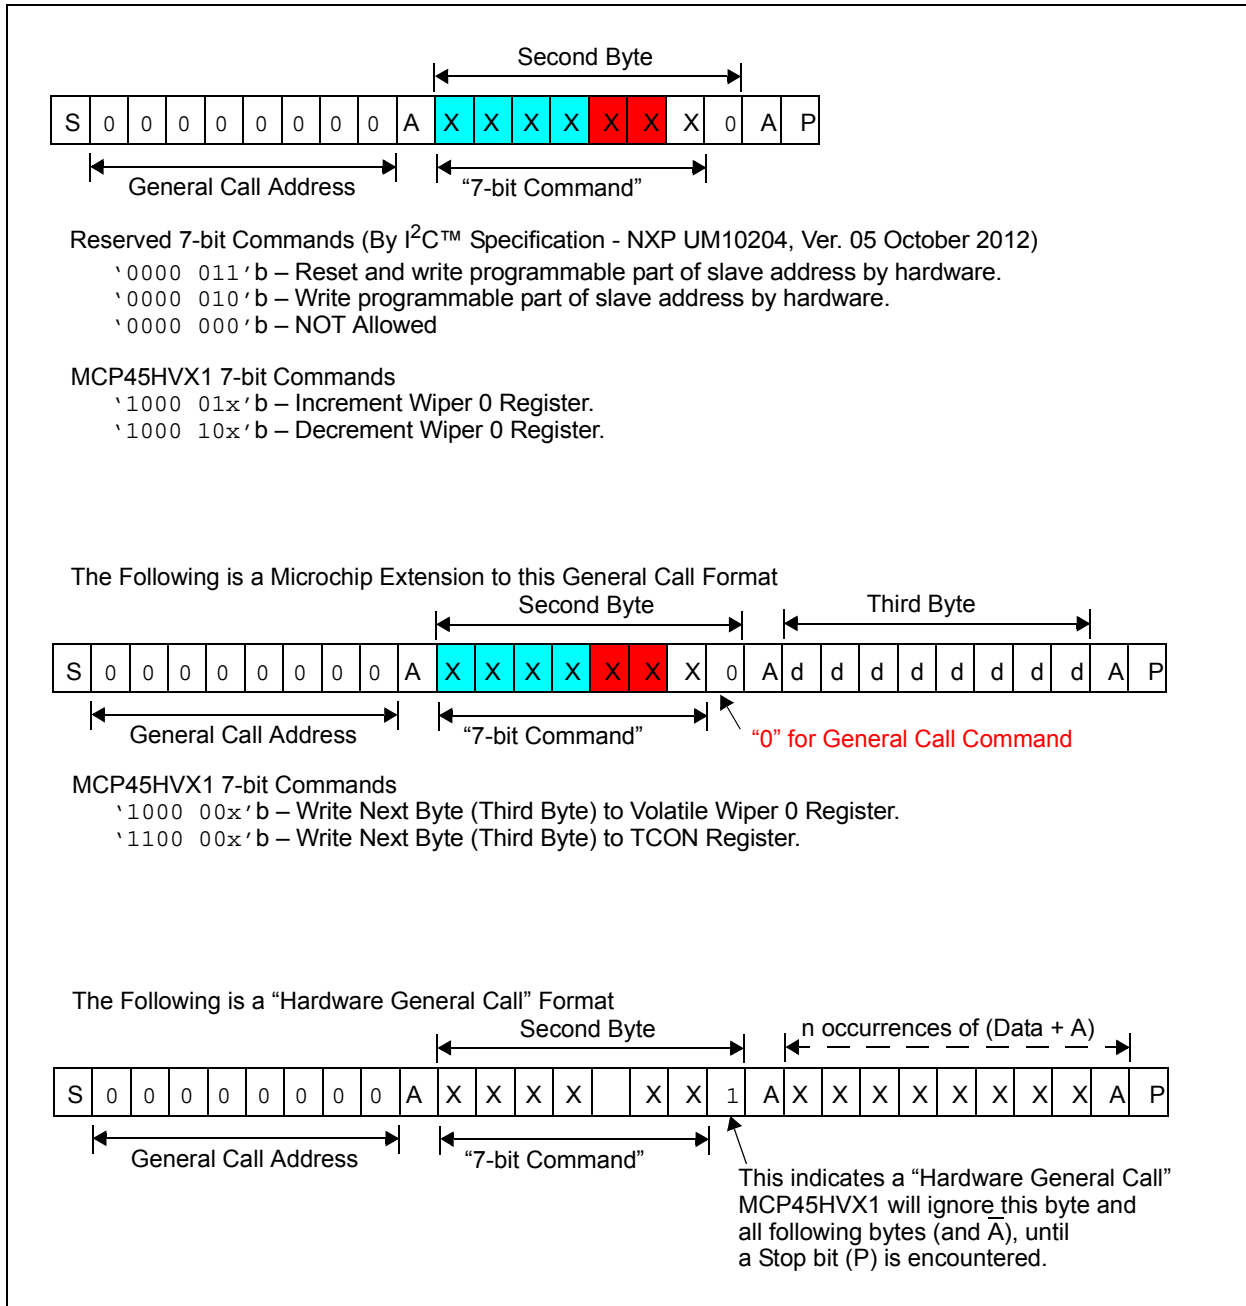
Second Byte

| S | 0 | 0 | 0 | 0 | 0 | 0 | 0 | 0 | A | X | X | X | X | X | X | X | 0 | A | P |
|---|---|---|---|---|---|---|---|---|---|---|---|---|---|---|---|---|---|---|---|

General Call Address

“7-bit Command”

Reserved 7-bit Commands (By I$^2$C™ Specification - NXP UM10204, Ver. 05 October 2012)
‘0000 011’b – Reset and write programmable part of slave address by hardware.
‘0000 010’b – Write programmable part of slave address by hardware.
‘0000 000’b – NOT Allowed

MCP45HVX1 7-bit Commands
‘1000 01x’b – Increment Wiper 0 Register.
‘1000 10x’b – Decrement Wiper 0 Register.

The Following is a Microchip Extension to this General Call Format

Second Byte

Third Byte

| S | 0 | 0 | 0 | 0 | 0 | 0 | 0 | 0 | A | X | X | X | X | X | X | X | 0 | A | d | d | d | d | d | d | d | d | A | P |
|---|---|---|---|---|---|---|---|---|---|---|---|---|---|---|---|---|---|---|---|---|---|---|---|---|---|---|---|---|

General Call Address

“7-bit Command”

“0” for General Call Command

MCP45HVX1 7-bit Commands
‘1000 00x’b – Write Next Byte (Third Byte) to Volatile Wiper 0 Register.
‘1100 00x’b – Write Next Byte (Third Byte) to TCON Register.

The Following is a “Hardware General Call” Format

Second Byte

n occurrences of (Data + A)

| S | 0 | 0 | 0 | 0 | 0 | 0 | 0 | 0 | A | X | X | X | X |  | X | X | 1 | A | X | X | X | X | X | X | X | X | A | P |
|---|---|---|---|---|---|---|---|---|---|---|---|---|---|---|---|---|---|---|---|---|---|---|---|---|---|---|---|---|

General Call Address

“7-bit Command”

This indicates a “Hardware General Call”
MCP45HVX1 will ignore this byte and all following bytes (and $\overline{A}$), until a Stop bit (P) is encountered.